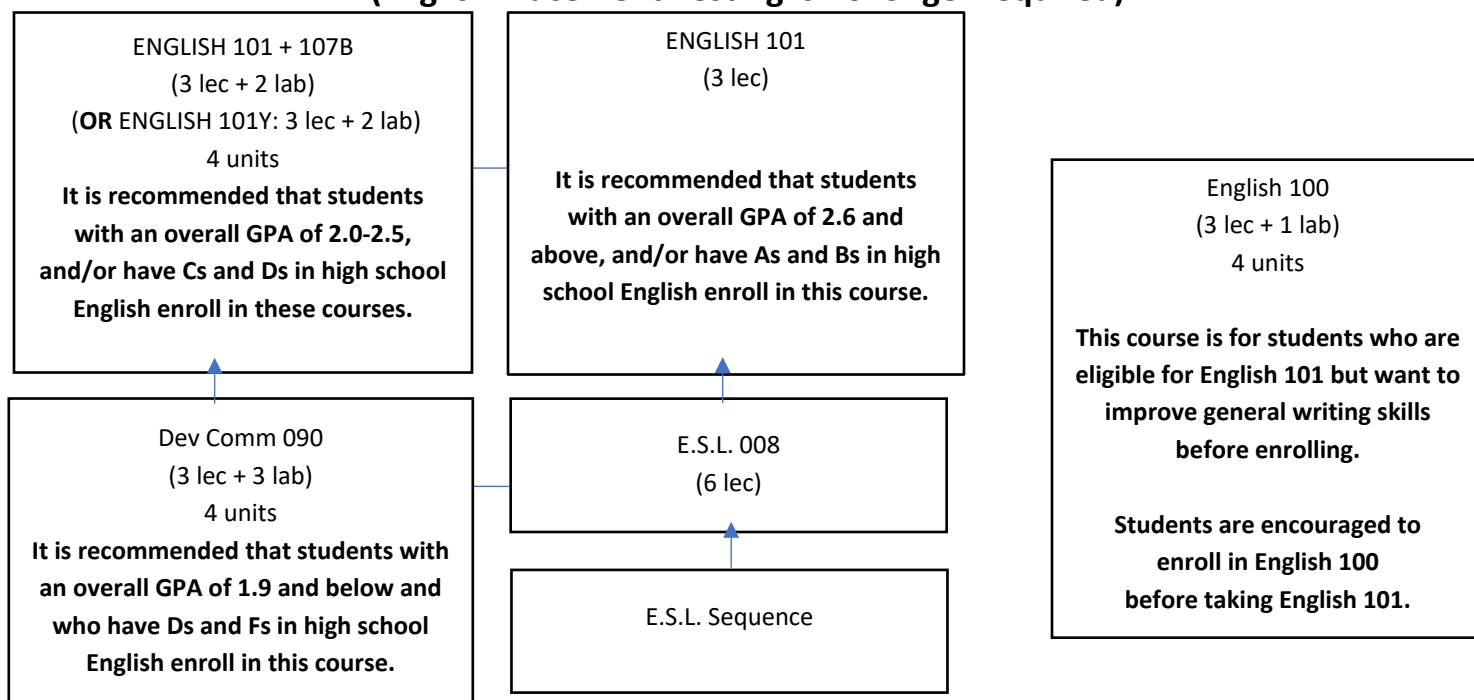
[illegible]

ENGLISH 101 + 107B
(3 lec + 2 lab)
(**OR** ENGLISH 101Y: 3 lec + 2 lab)
4 units
**It is recommended that students with an overall GPA of 2.0-2.5, and/or have Cs and Ds in high school English enroll in these courses.**

ENGLISH 101
(3 lec)

**It is recommended that students with an overall GPA of 2.6 and above, and/or have As and Bs in high school English enroll in this course.**

English 100
(3 lec + 1 lab)
4 units

**This course is for students who are eligible for English 101 but want to improve general writing skills before enrolling.**

**Students are encouraged to enroll in English 100 before taking English 101.**

Dev Comm 090
(3 lec + 3 lab)
4 units
**It is recommended that students with an overall GPA of 1.9 and below and who have Ds and Fs in high school English enroll in this course.**

E.S.L. 008
(6 lec)

E.S.L. Sequence